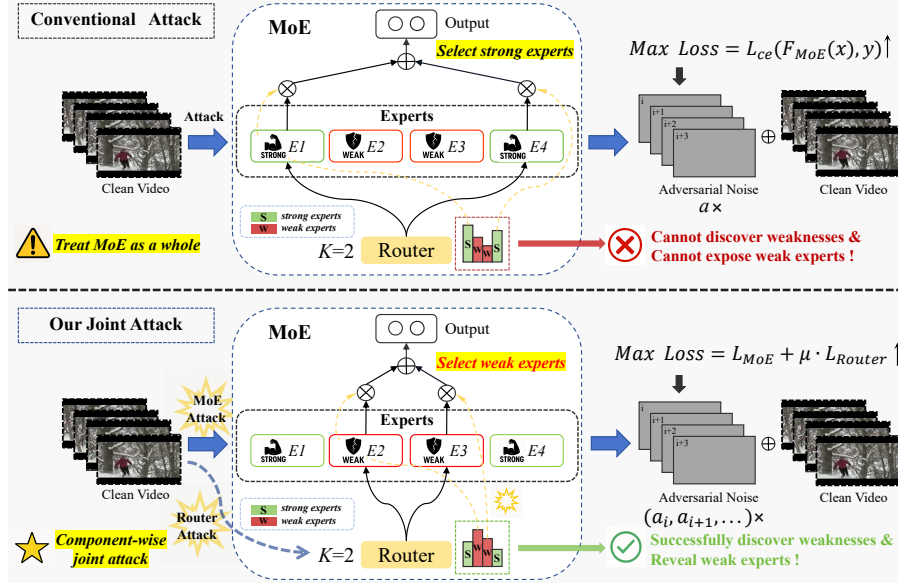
Conventional Attack

MoE

Output

Select strong experts

$Max\ Loss = L_{ce}(F_{MoE}(x), y)\uparrow$

Attack

Experts

STRONG E1

WEAK E2

WEAK E3

STRONG E4

Clean Video

i
i+1
i+2
i+3

Adversarial Noise

$a\times$

Clean Video

S strong experts
W weak experts

Treat MoE as a whole

$K$=2

Router

S W W S

Cannot discover weaknesses & Cannot expose weak experts !

Our Joint Attack

MoE

Output

Select weak experts

$Max\ Loss = L_{MoE} + \mu \cdot L_{Router}\uparrow$

MoE Attack

Experts

STRONG E1

WEAK E2

WEAK E3

STRONG E4

Clean Video

i
i+1
i+2
i+3

Adversarial Noise

Clean Video

Router Attack

S strong experts
W weak experts

Component-wise joint attack

$K$=2

Router

S W W S

$(a_i, a_{i+1}, \dots)\times$

Successfully discover weaknesses & Reveal weak experts !